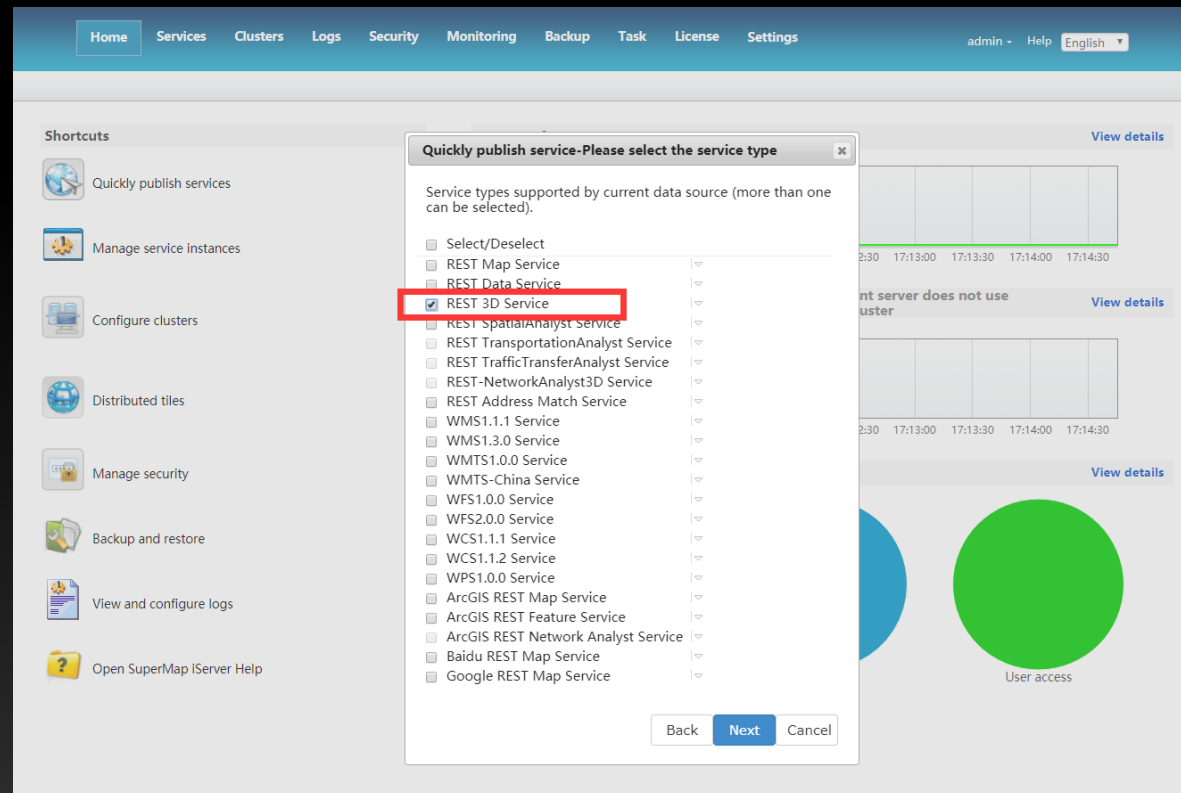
Home Services Clusters Logs Security Monitoring Backup Task License Settings admin Help English

Shortcuts

Quickly publish services

Manage service instances

Configure clusters

Distributed tiles

Manage security

Backup and restore

View and configure logs

Open SuperMap iServer Help

View details

2:30 17:13:00 17:13:30 17:14:00 17:14:30

nt server does not use uster

View details

2:30 17:13:00 17:13:30 17:14:00 17:14:30

View details

User access

Quickly publish service-Please select the service type

Service types supported by current data source (more than one can be selected).

Select/Deselect
REST Map Service
REST Data Service
REST 3D Service
REST SpatialAnalyst Service
REST TransportationAnalyst Service
REST TrafficTransferAnalyst Service
REST-NetworkAnalyst3D Service
REST Address Match Service
WMS1.1.1 Service
WMS1.3.0 Service
WMTS1.0.0 Service
WMTS-China Service
WFS1.0.0 Service
WFS2.0.0 Service
WCS1.1.1 Service
WCS1.1.2 Service
WPS1.0.0 Service
ArcGIS REST Map Service
ArcGIS REST Feature Service
ArcGIS REST Network Analyst Service
Baidu REST Map Service
Google REST Map Service

Back Next Cancel